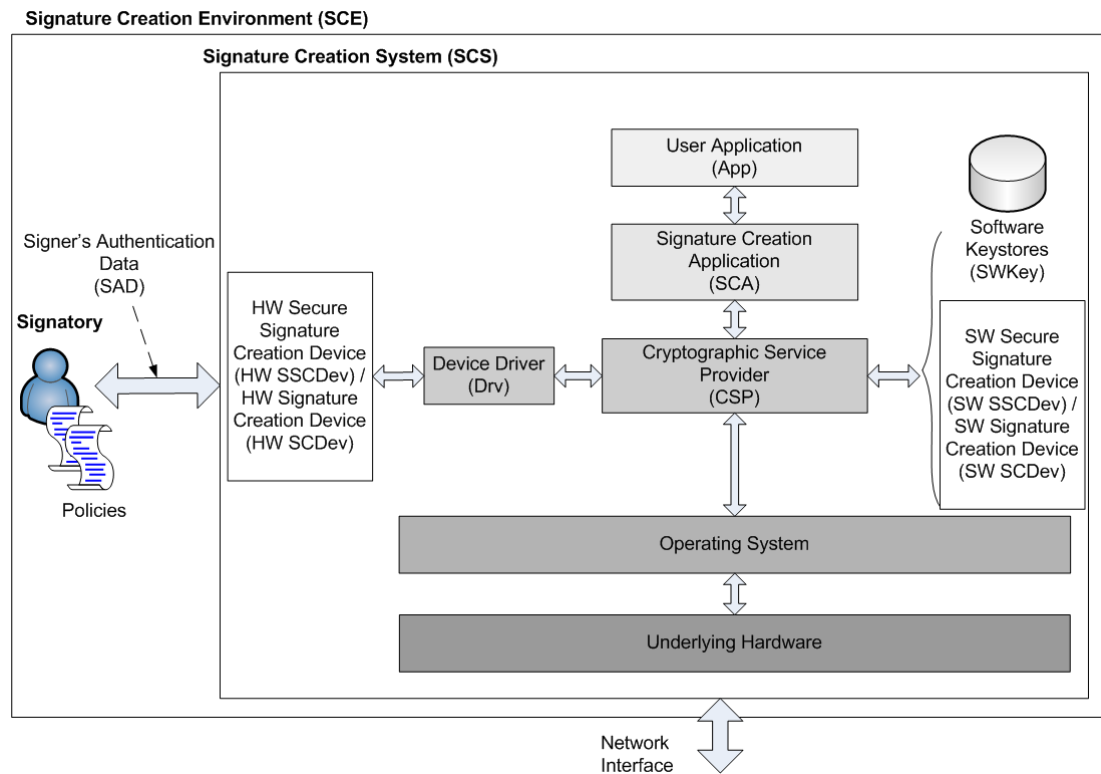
Signature Creation Environment (SCE)

Signature Creation System (SCS)

User Application (App)

Software Keystores (SWKey)

Signer's Authentication Data (SAD)

Signature Creation Application (SCA)

Signatory

HW Secure Signature Creation Device (HW SSCDev) / HW Signature Creation Device (HW SCDev)

Device Driver (Drv)

Cryptographic Service Provider (CSP)

SW Secure Signature Creation Device (SW SSCDev) / SW Signature Creation Device (SW SCDev)

Policies

Operating System

Underlying Hardware

Network Interface